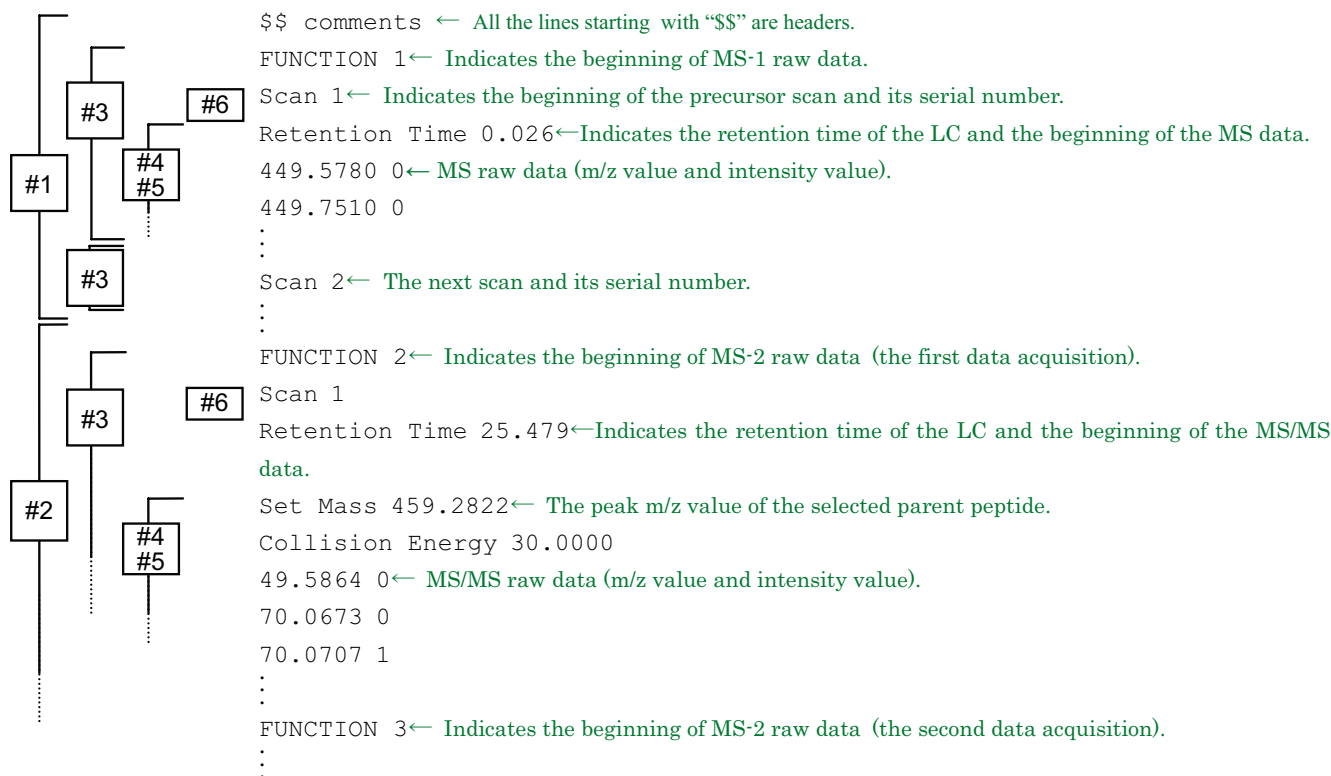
#1
#3
#4
#5
#3
#6
#2
#3
#4
#5
#6

$$ comments ← All the lines starting with "$$" are headers.
FUNCTION 1← Indicates the beginning of MS-1 raw data.
Scan 1← Indicates the beginning of the precursor scan and its serial number.
Retention Time 0.026←Indicates the retention time of the LC and the beginning of the MS data.
449.5780 0← MS raw data (m/z value and intensity value).
449.7510 0
⋮
Scan 2← The next scan and its serial number.
⋮
FUNCTION 2← Indicates the beginning of MS-2 raw data (the first data acquisition).
Scan 1
Retention Time 25.479←Indicates the retention time of the LC and the beginning of the MS/MS data.
Set Mass 459.2822← The peak m/z value of the selected parent peptide.
Collision Energy 30.0000
49.5864 0← MS/MS raw data (m/z value and intensity value).
70.0673 0
70.0707 1
⋮
FUNCTION 3← Indicates the beginning of MS-2 raw data (the second data acquisition).
⋮